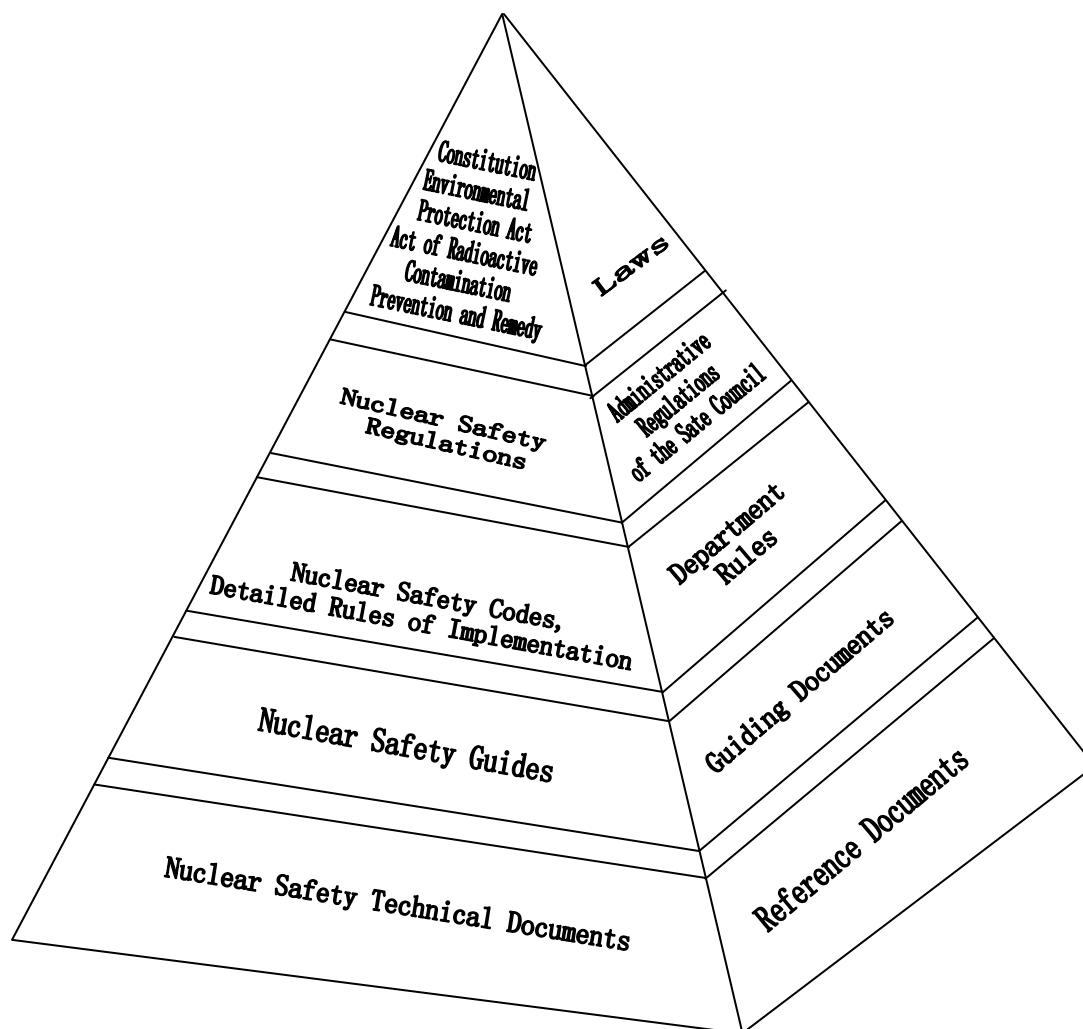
Constitution
Environmental Protection Act
Act of Radioactive Contamination Prevention and Remedy

Laws

Nuclear Safety Regulations

Administrative Regulations of the Sate Council

Nuclear Safety Codes, Detailed Rules of Implementation

Department Rules

Nuclear Safety Guides

Guiding Documents

Nuclear Safety Technical Documents

Reference Documents